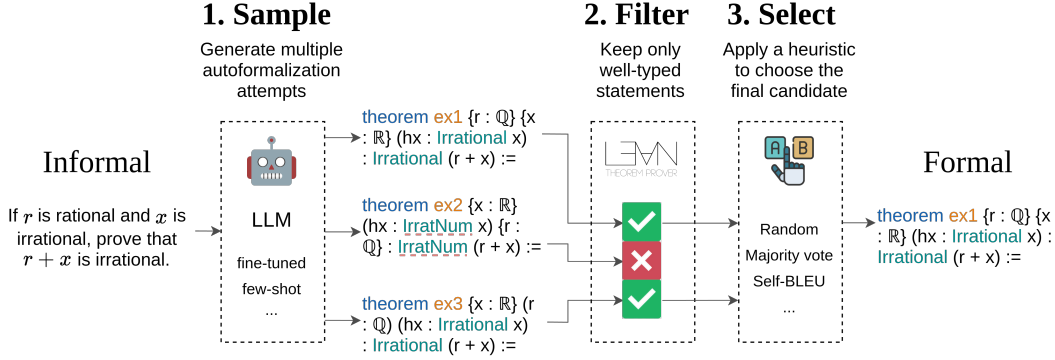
1. Sample
Generate multiple autoformalization attempts

2. Filter
Keep only well-typed statements

3. Select
Apply a heuristic to choose the final candidate

Informal

If $r$ is rational and $x$ is irrational, prove that $r + x$ is irrational.

LLM

fine-tuned
few-shot
...

theorem ex1 {r : ℚ} {x : ℝ} (hx : Irrational x) : Irrational (r + x) :=

theorem ex2 {x : ℝ} (hx : IrratNum x) {r : ℚ} : IrratNum (r + x) :=

theorem ex3 {x : ℝ} (r : ℚ) (hx : Irrational x) : Irrational (r + x) :=

LEAN
THEOREM PROVER

A B

Random
Majority vote
Self-BLEU
...

Formal

theorem ex1 {r : ℚ} {x : ℝ} (hx : Irrational x) : Irrational (r + x) :=